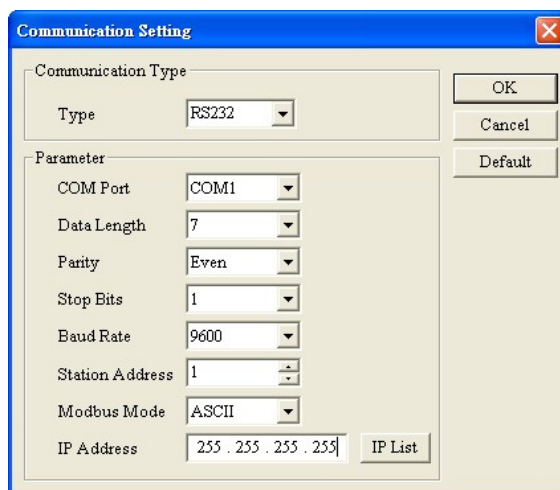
Communication Setting

Communication Type

Type RS232

OK

Cancel

Default

Parameter

COM Port COM1

Data Length 7

Parity Even

Stop Bits 1

Baud Rate 9600

Station Address 1

Modbus Mode ASCII

IP Address 255 . 255 . 255 . 255

IP List